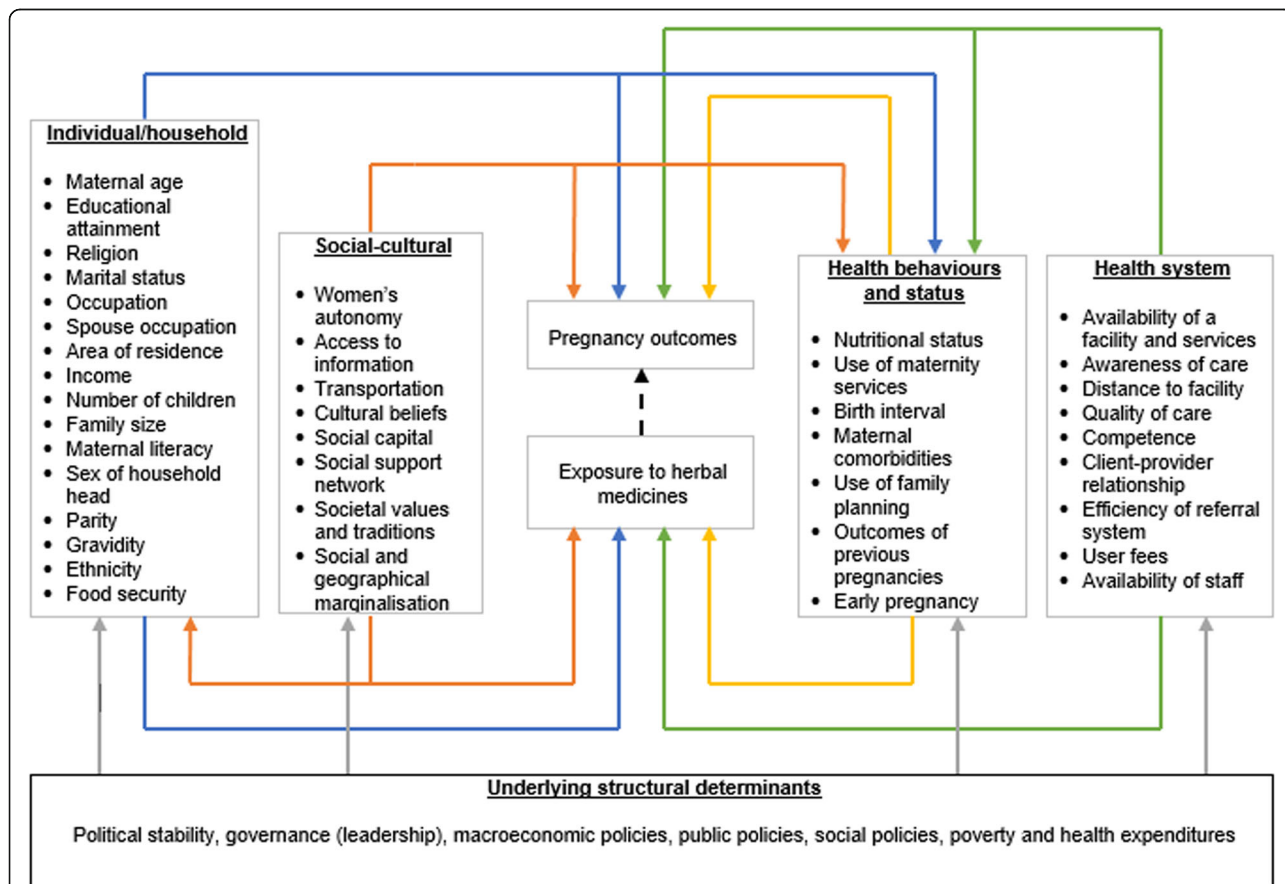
Individual/household

- Maternal age
- Educational attainment
- Religion
- Marital status
- Occupation
- Spouse occupation
- Area of residence
- Income
- Number of children
- Family size
- Maternal literacy
- Sex of household head
- Parity
- Gravidity
- Ethnicity
- Food security

Social-cultural

- Women's autonomy
- Access to information
- Transportation
- Cultural beliefs
- Social capital
- Social support network
- Societal values and traditions
- Social and geographical marginalisation

Pregnancy outcomes

Exposure to herbal medicines

Health behaviours and status

- Nutritional status
- Use of maternity services
- Birth interval
- Maternal comorbidities
- Use of family planning
- Outcomes of previous pregnancies
- Early pregnancy

Health system

- Availability of a facility and services
- Awareness of care
- Distance to facility
- Quality of care
- Competence
- Client-provider relationship
- Efficiency of referral system
- User fees
- Availability of staff

Underlying structural determinants

Political stability, governance (leadership), macroeconomic policies, public policies, social policies, poverty and health expenditures